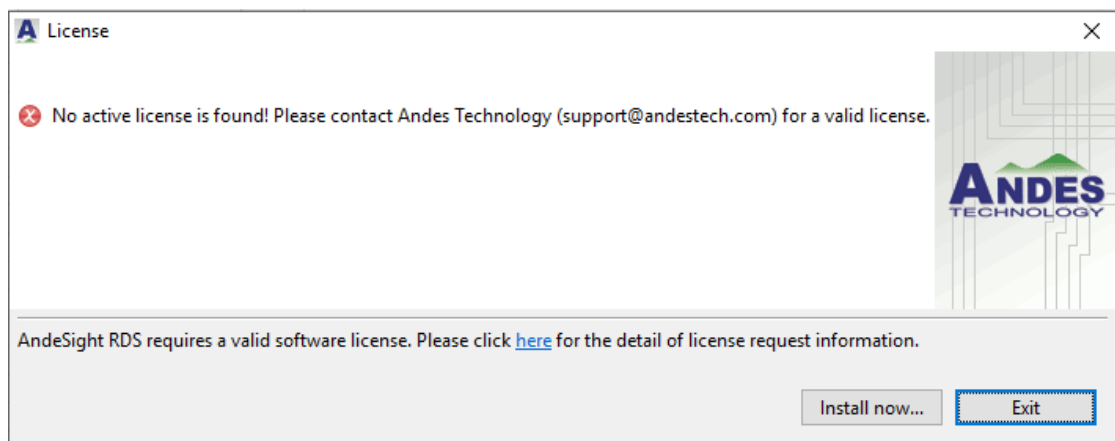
License

No active license is found! Please contact Andes Technology (support@andestech.com) for a valid license.

ANDES TECHNOLOGY

AndeSight RDS requires a valid software license. Please click here for the detail of license request information.

Install now...

Exit